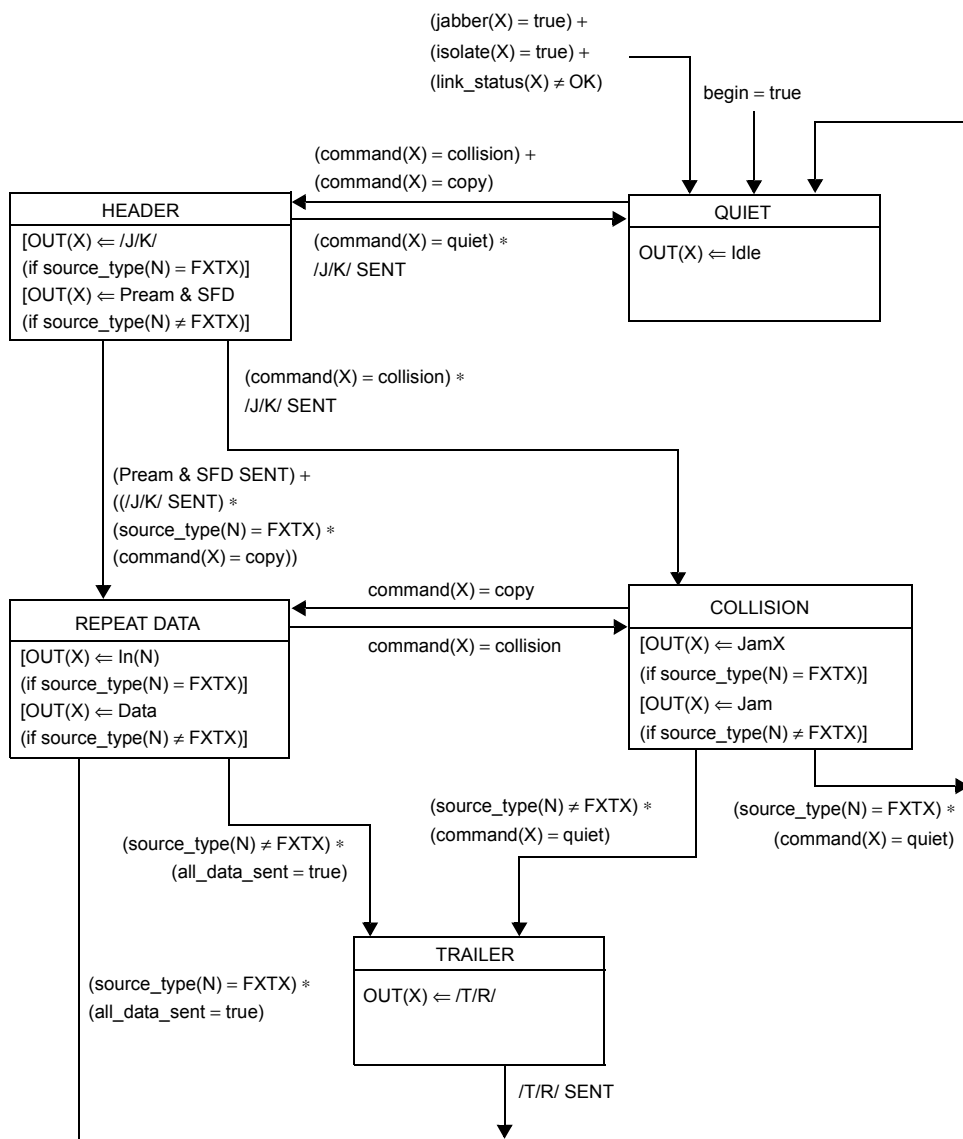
(jabber(X) = true) +
(isolate(X) = true) +
(link_status(X) $\neq$ OK)

begin = true

(command(X) = collision) +
(command(X) = copy)

HEADER
[OUT(X) $\Leftarrow$ /J/K/
(if source_type(N) = FXTX)]
[OUT(X) $\Leftarrow$ Pream & SFD
(if source_type(N) $\neq$ FXTX)]

(command(X) = quiet) $*$
/J/K/ SENT

QUIET
OUT(X) $\Leftarrow$ Idle

(command(X) = collision) $*$
/J/K/ SENT

(Pream & SFD SENT) +
((/J/K/ SENT) $*$
(source_type(N) = FXTX) $*$
(command(X) = copy))

command(X) = copy

command(X) = collision

REPEAT DATA
[OUT(X) $\Leftarrow$ In(N)
(if source_type(N) = FXTX)]
[OUT(X) $\Leftarrow$ Data
(if source_type(N) $\neq$ FXTX)]

COLLISION
[OUT(X) $\Leftarrow$ JamX
(if source_type(N) = FXTX)]
[OUT(X) $\Leftarrow$ Jam
(if source_type(N) $\neq$ FXTX)]

(source_type(N) $\neq$ FXTX) $*$
(command(X) = quiet)

(source_type(N) = FXTX) $*$
(command(X) = quiet)

(source_type(N) $\neq$ FXTX) $*$
(all_data_sent = true)

TRAILER
OUT(X) $\Leftarrow$ /T/R/

(source_type(N) = FXTX) $*$
(all_data_sent = true)

/T/R/ SENT